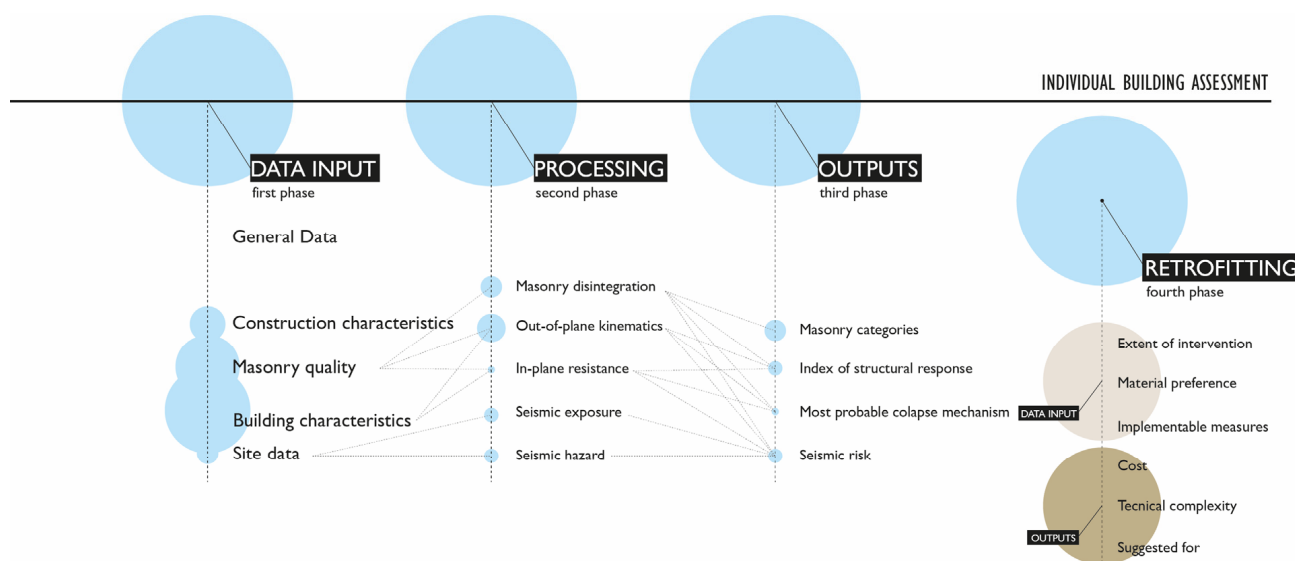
INDIVIDUAL BUILDING ASSESSMENT

DATA INPUT
first phase

PROCESSING
second phase

OUTPUTS
third phase

RETROFITTING
fourth phase

General Data

Construction characteristics

Masonry quality

Building characteristics

Site data

Masonry disintegration

Out-of-plane kinematics

In-plane resistance

Seismic exposure

Seismic hazard

Masonry categories

Index of structural response

Most probable colapse mechanism

Seismic risk

Extent of intervention

Material preference

DATA INPUT

Implementable measures

Cost

Tecnical complexity

OUTPUTS

Suggested for